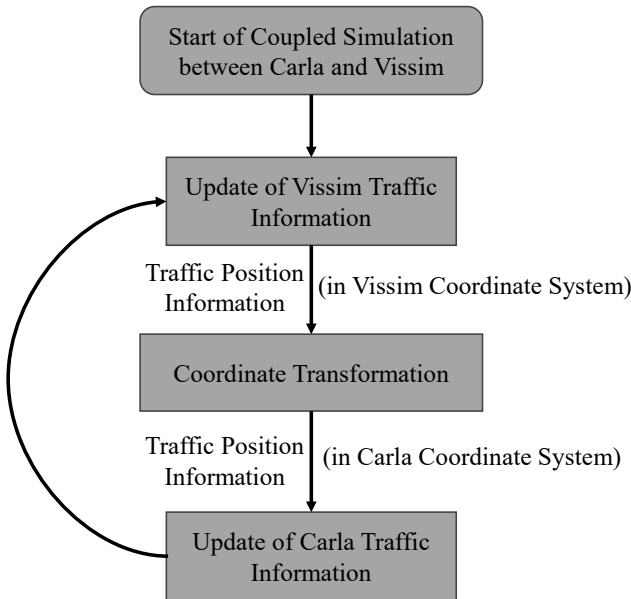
Start of Coupled Simulation between Carla and Vissim

Update of Vissim Traffic Information

Traffic Position Information

(in Vissim Coordinate System)

Coordinate Transformation

Traffic Position Information

(in Carla Coordinate System)

Update of Carla Traffic Information